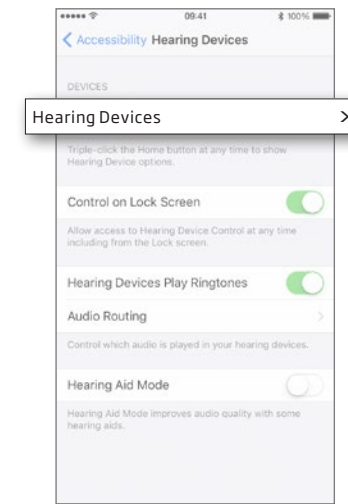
••••• 09:41 100%

Accessibility Hearing Devices

DEVICES

Hearing Devices >

Triple-click the Home button at any time to show Hearing Device options.

Control on Lock Screen

Allow access to Hearing Device Control at any time including from the Lock screen.

Hearing Devices Play Ringtones

Audio Routing >

Control which audio is played in your hearing devices.

Hearing Aid Mode

Hearing Aid Mode improves audio quality with some hearing aids.